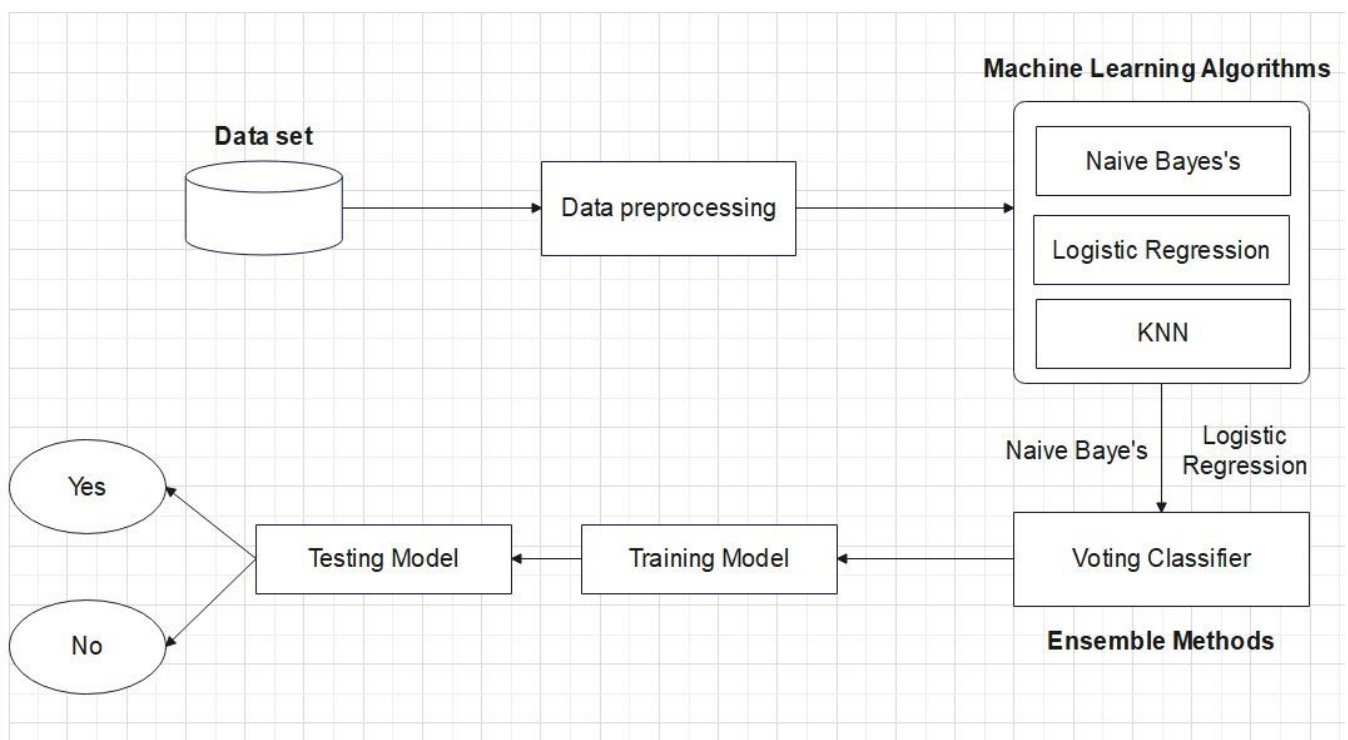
Machine Learning Algorithms

Data set

Data preprocessing

Naive Bayes's

Logistic Regression

KNN

Naive Baye's

Logistic Regression

Yes

Testing Model

Training Model

Voting Classifier

No

Ensemble Methods